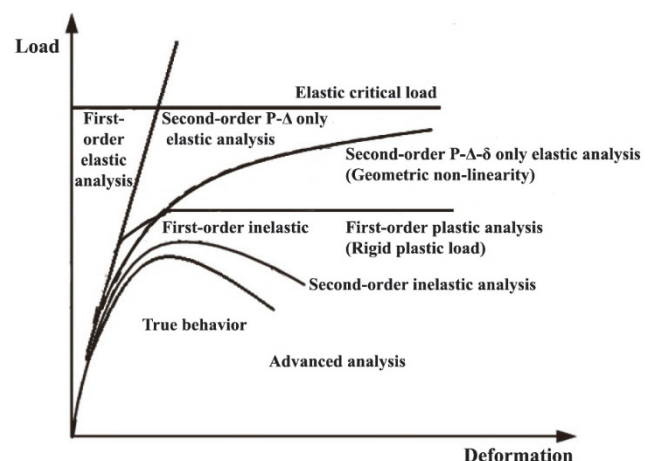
Load

Elastic critical load

First-order elastic analysis

Second-order P-Δ only elastic analysis

Second-order P-Δ-δ only elastic analysis (Geometric non-linearity)

First-order inelastic

First-order plastic analysis (Rigid plastic load)

Second-order inelastic analysis

True behavior

Advanced analysis

Deformation